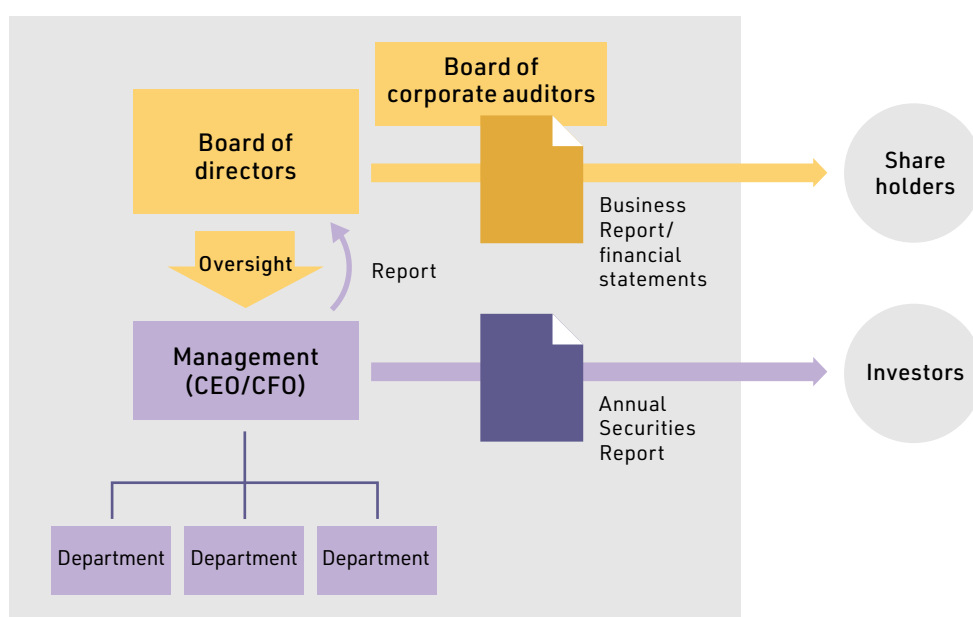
Board of corporate auditors

Board of directors

Share holders

Business Report/ financial statements

Oversight

Report

Management (CEO/CFO)

Investors

Annual Securities Report

Department

Department

Department